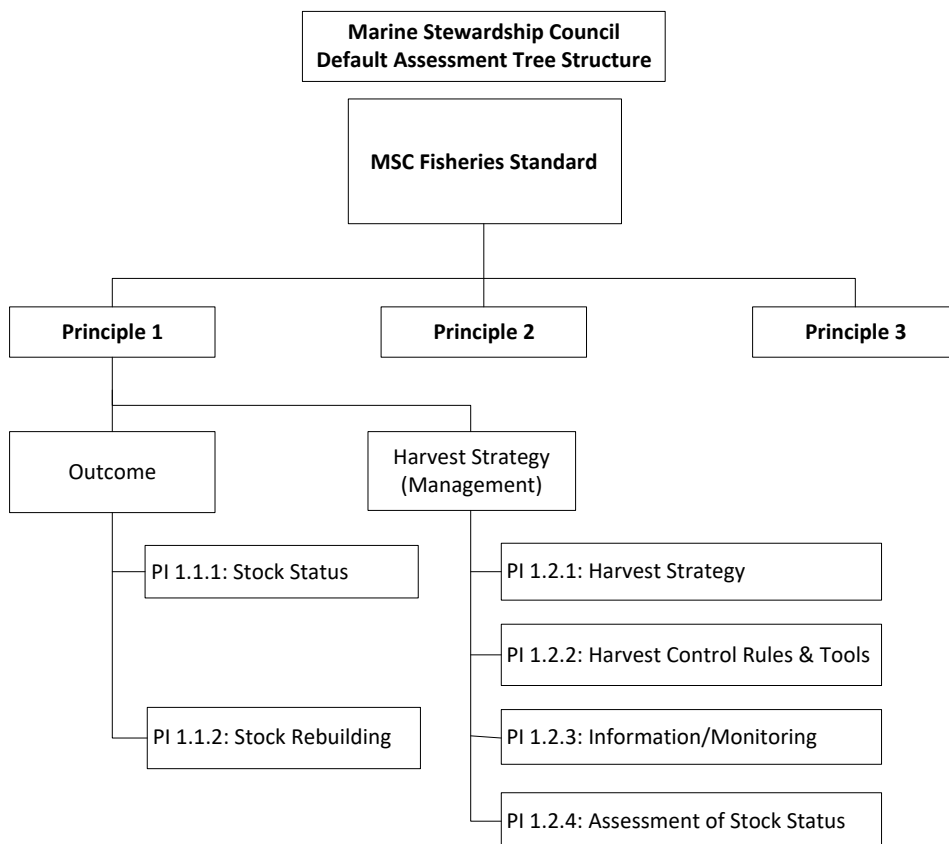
Marine Stewardship Council
Default Assessment Tree Structure

MSC Fisheries Standard

Principle 1

Principle 2

Principle 3

Outcome

Harvest Strategy (Management)

PI 1.1.1: Stock Status

PI 1.1.2: Stock Rebuilding

PI 1.2.1: Harvest Strategy

PI 1.2.2: Harvest Control Rules & Tools

PI 1.2.3: Information/Monitoring

PI 1.2.4: Assessment of Stock Status